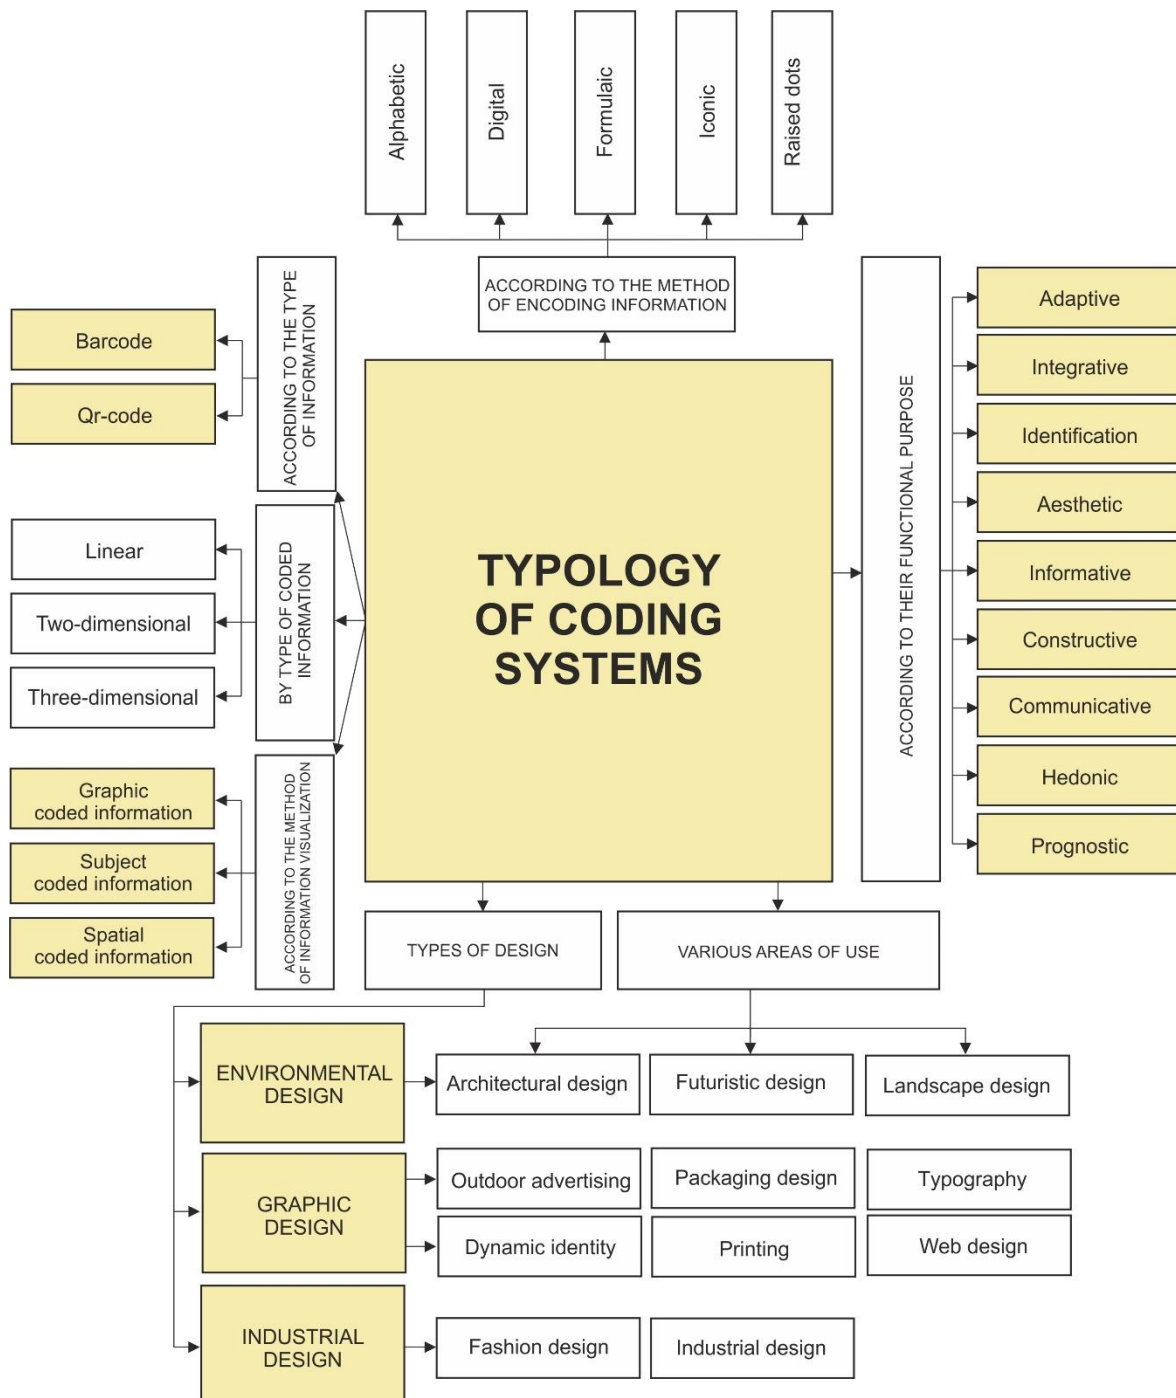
Alphabetic
Digital
Formulaic
Iconic
Raised dots

ACCORDING TO THE METHOD OF ENCODING INFORMATION

ACCORDING TO THE TYPE OF INFORMATION
Barcode
Qr-code

BY TYPE OF CODED INFORMATION
Linear
Two-dimensional
Three-dimensional

ACCORDING TO THE METHOD OF INFORMATION VISUALIZATION
Graphic coded information
Subject coded information
Spatial coded information

TYPOLOGY OF CODING SYSTEMS

ACCORDING TO THEIR FUNCTIONAL PURPOSE
Adaptive
Integrative
Identification
Aesthetic
Informative
Constructive
Communicative
Hedonic
Prognostic

TYPES OF DESIGN
VARIOUS AREAS OF USE

ENVIRONMENTAL DESIGN
Architectural design
Futuristic design
Landscape design

GRAPHIC DESIGN
Outdoor advertising
Packaging design
Typography
Dynamic identity
Printing
Web design

INDUSTRIAL DESIGN
Fashion design
Industrial design